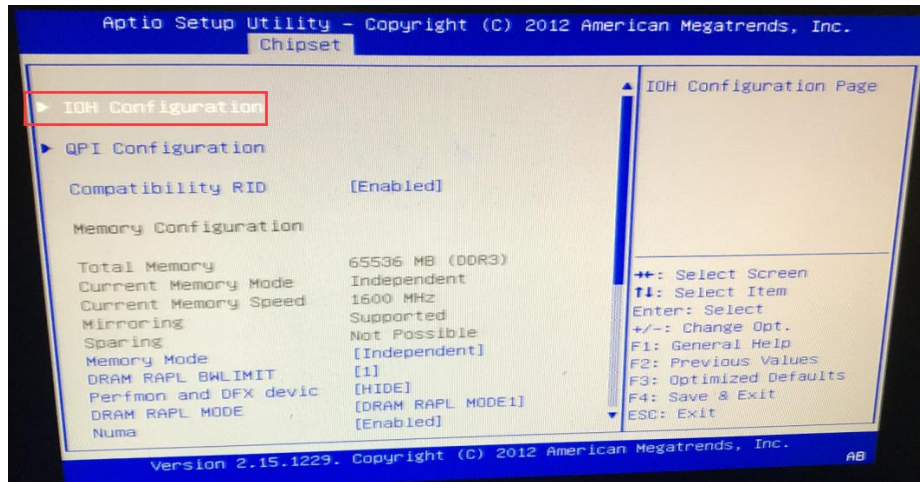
Aptio Setup Utility – Copyright (C) 2012 American Megatrends, Inc.
Chipset

► IOH Configuration

► QPI Configuration

Compatibility RID [Enabled]

Memory Configuration

| | |
|---|---|
| Total Memory | 65536 MB (DDR3) |
| Current Memory Mode | Independent |
| Current Memory Speed | 1600 MHz |
| Mirroring | Supported |
| Sparing | Not Possible |
| Memory Mode | [Independent] |
| DRAM RAPL BWLIMIT | [1] |
| Perfmon and DFX devic | [HIDE] |
| DRAM RAPL MODE | [DRAM RAPL MODE1] |
| Numa | [Enabled] |

IOH Configuration Page

→←: Select Screen
↑↓: Select Item
Enter: Select
+/-: Change Opt.
F1: General Help
F2: Previous Values
F3: Optimized Defaults
F4: Save & Exit
ESC: Exit

Version 2.15.1229. Copyright (C) 2012 American Megatrends, Inc.
AB